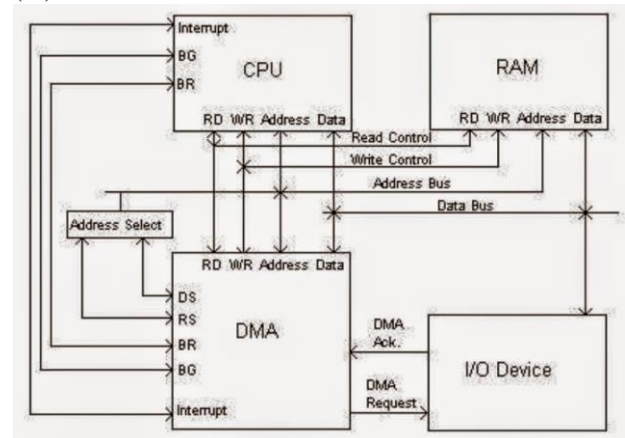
Interrupt
BG
BR
CPU
RD WR Address Data

RAM
RD WR Address Data

Read Control
Write Control
Address Bus
Data Bus

Address Select

RD WR Address Data
DS
RS
DMA
BR
BG
Interrupt

DMA Ack.
DMA Request

I/O Device